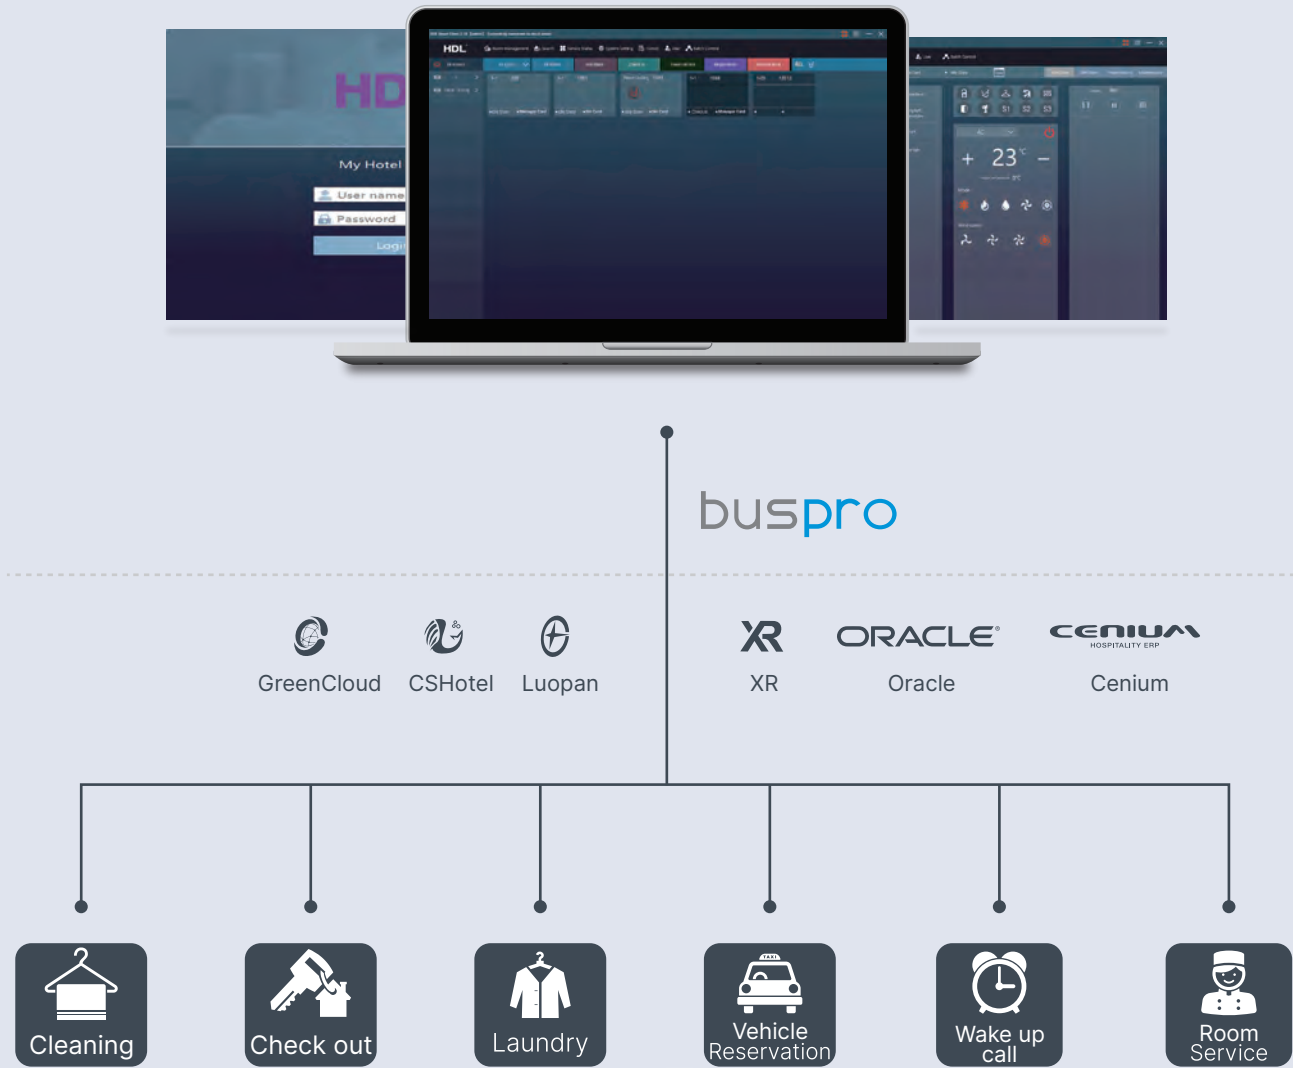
HD

My Hotel

User name

Password

Login

HDL

+ 23 −

buspro

GreenCloud

CSHotel

Luopan

XR

ORACLE

Oracle

CENIUM
HOSPITALITY ERP

Cenium

Cleaning

Check out

Laundry

TAXI

Vehicle Reservation

Wake up call

Room Service